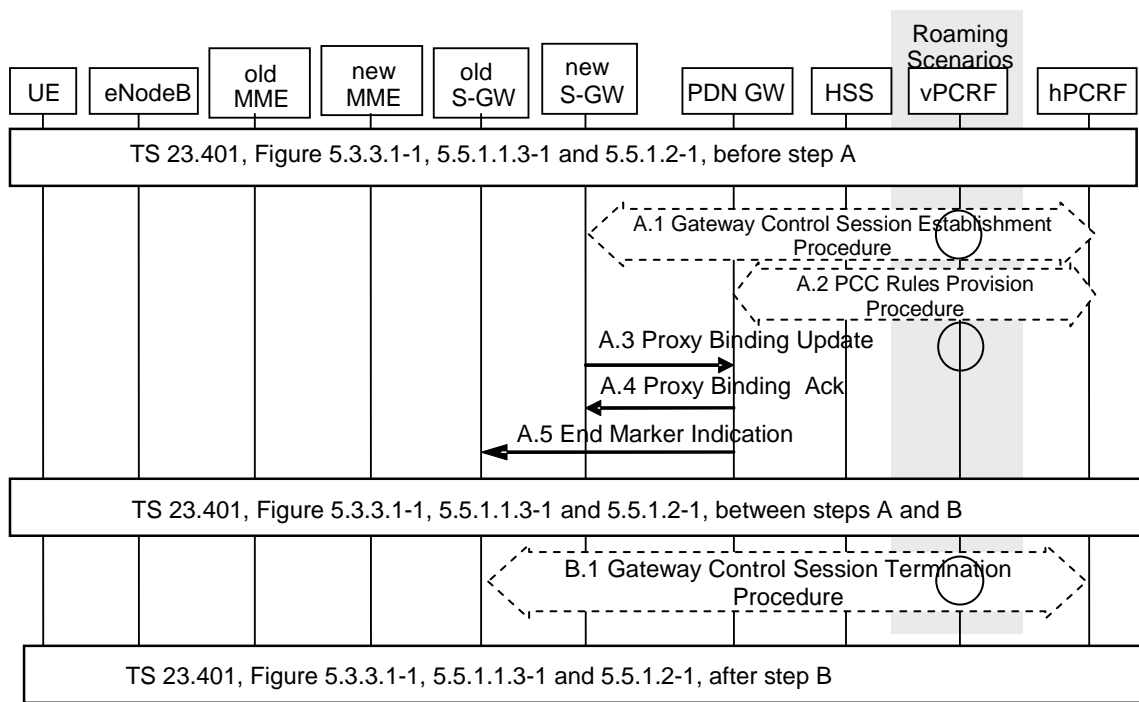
Roaming Scenarios

UE

eNodeB

old MME

new MME

old S-GW

new S-GW

PDN GW

HSS

vPCRF

hPCRF

TS 23.401, Figure 5.3.3.1-1, 5.5.1.1.3-1 and 5.5.1.2-1, before step A

A.1 Gateway Control Session Establishment Procedure

A.2 PCC Rules Provision Procedure

A.3 Proxy Binding Update

A.4 Proxy Binding Ack

A.5 End Marker Indication

TS 23.401, Figure 5.3.3.1-1, 5.5.1.1.3-1 and 5.5.1.2-1, between steps A and B

B.1 Gateway Control Session Termination Procedure

TS 23.401, Figure 5.3.3.1-1, 5.5.1.1.3-1 and 5.5.1.2-1, after step B